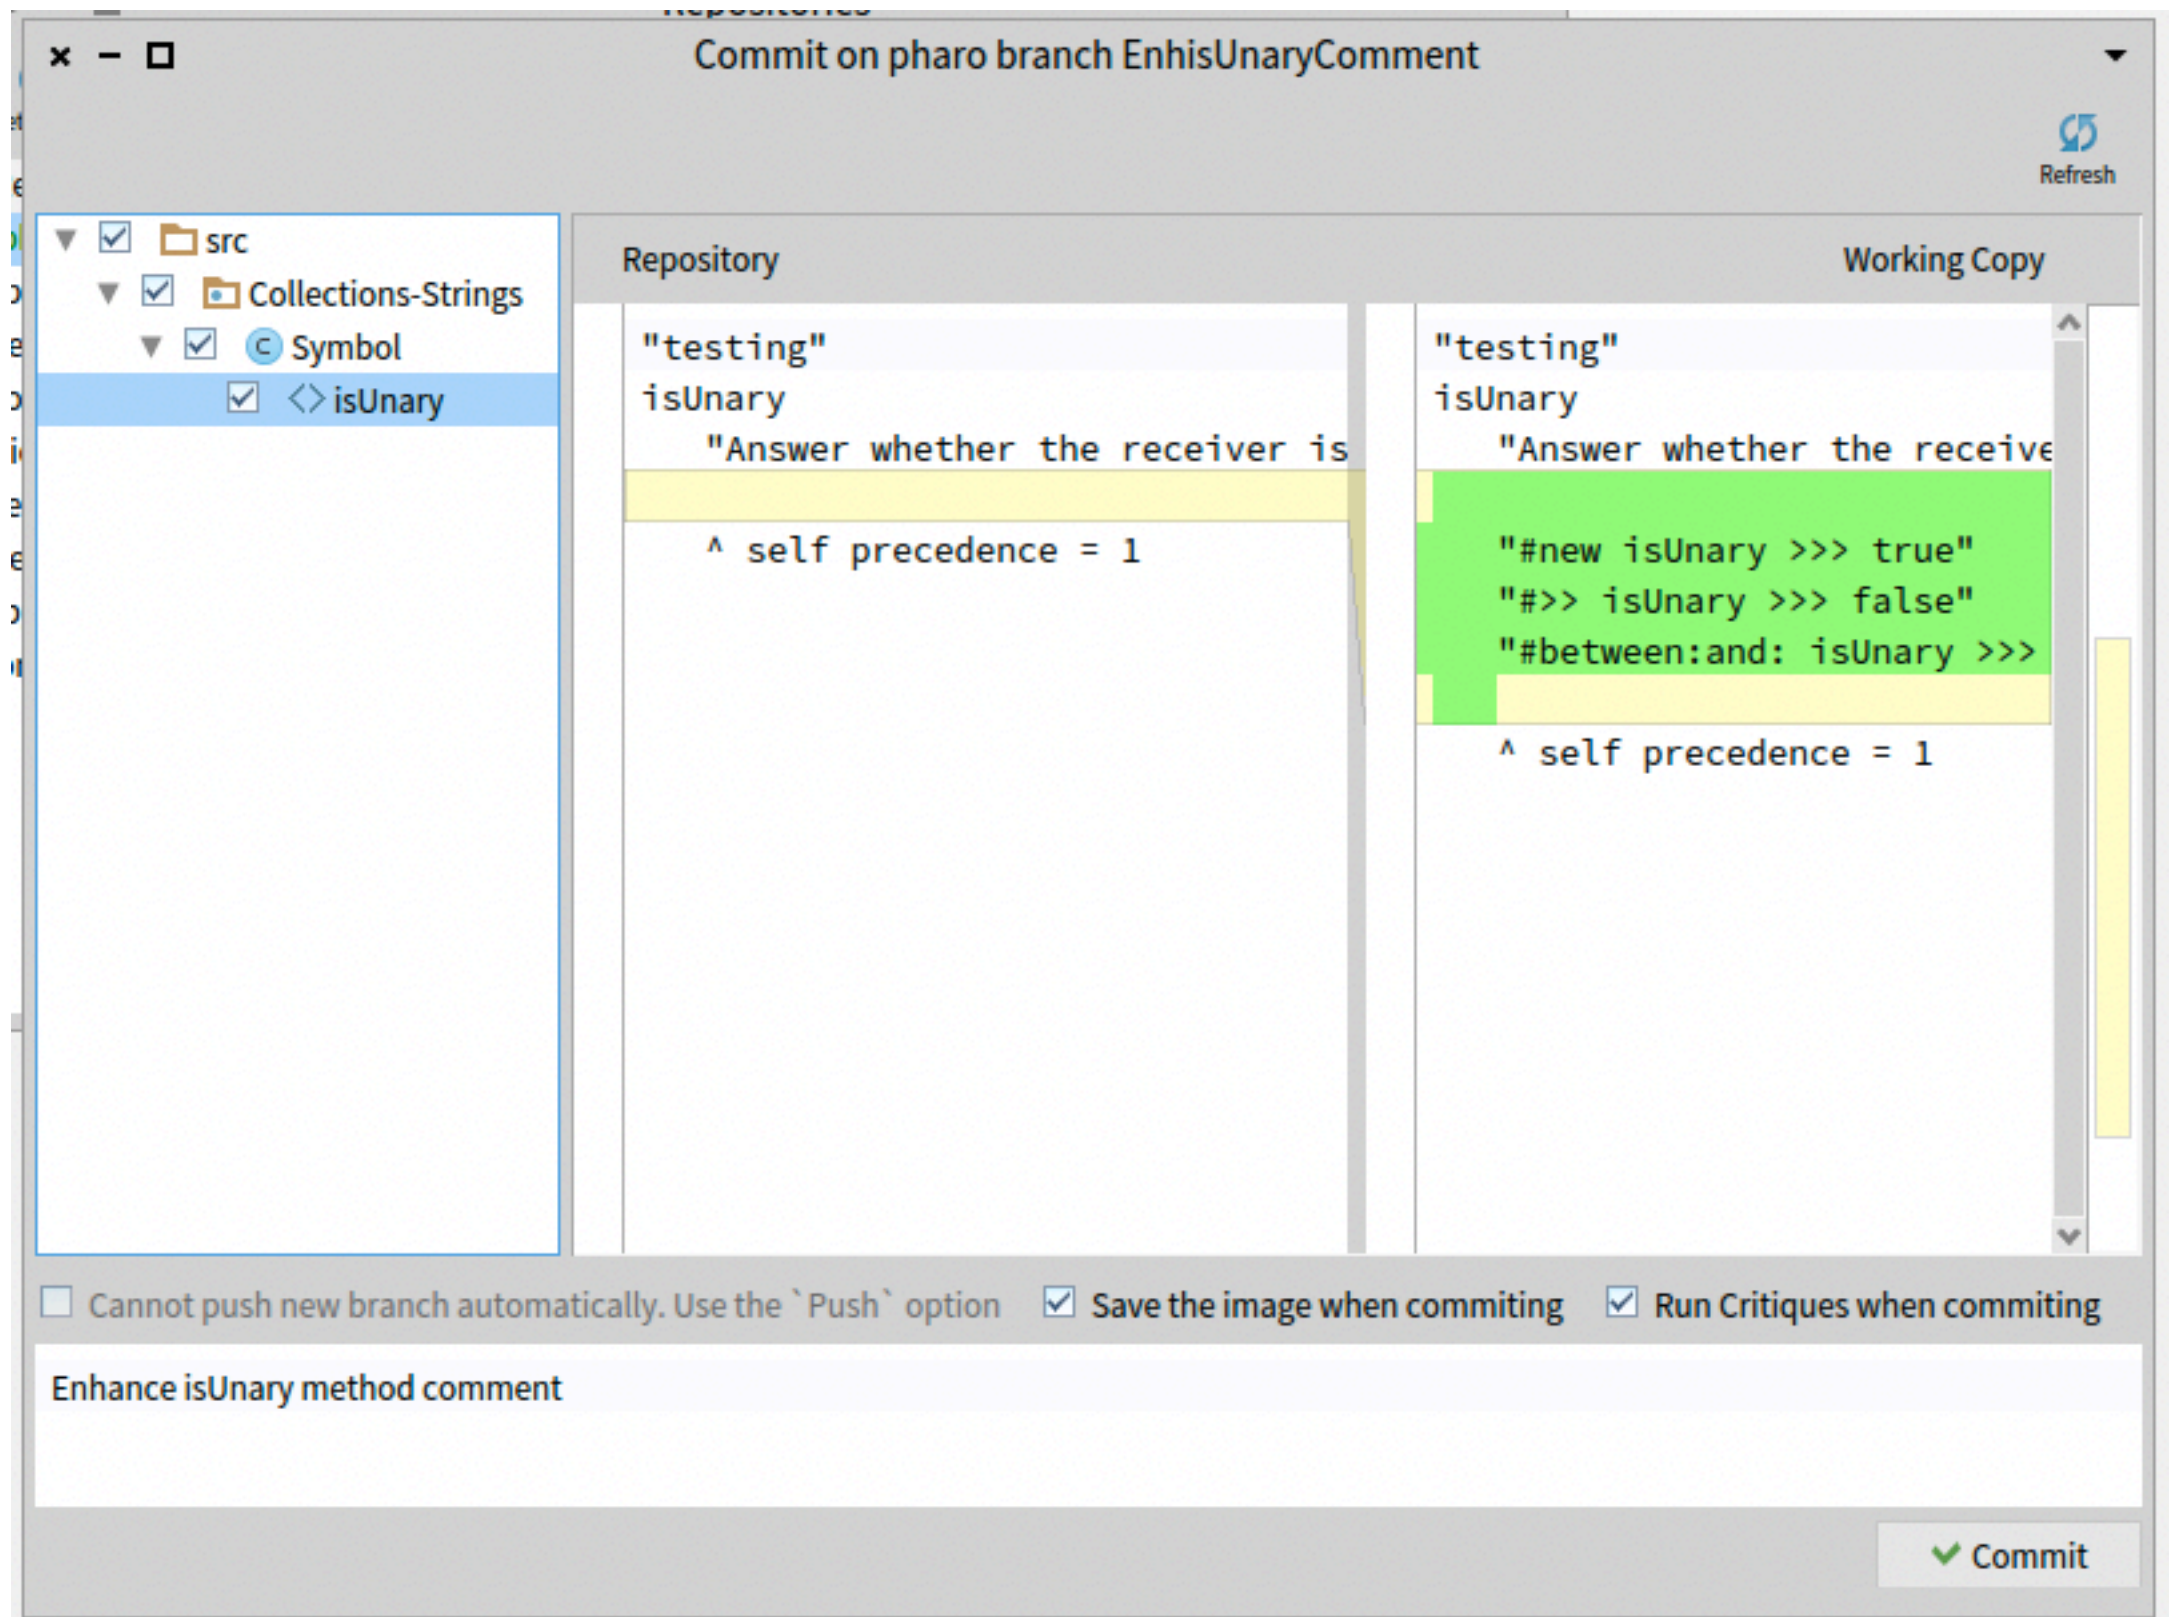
Commit on pharo branch EnhisUnaryComment

Refresh

src
Collections-Strings
Symbol
isUnary

Repository

"testing"
isUnary
"Answer whether the receiver is

^ self precedence = 1

Working Copy

"testing"
isUnary
"Answer whether the receive

"#new isUnary >>> true"
"#>> isUnary >>> false"
"#between:and: isUnary >>>

^ self precedence = 1

Cannot push new branch automatically. Use the `Push` option
Save the image when commiting
Run Critiques when commiting

Enhance isUnary method comment

Commit